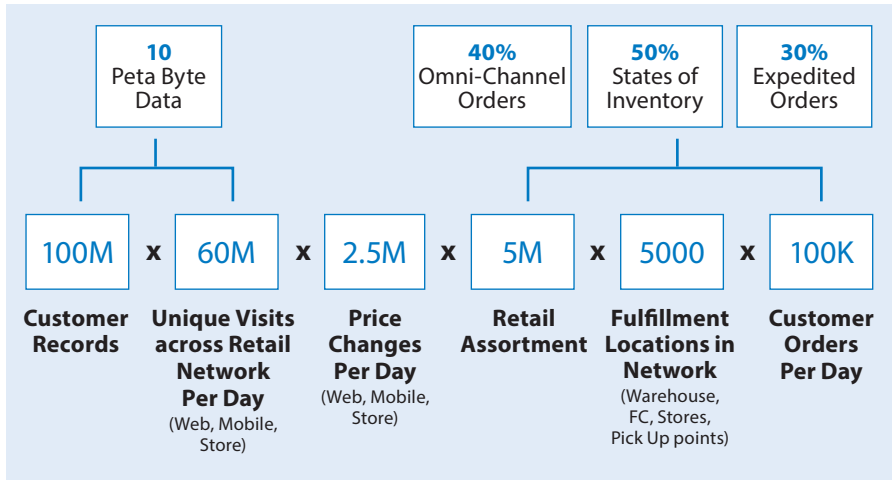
**10**
Peta Byte Data

**40%**
Omni-Channel Orders

**50%**
States of Inventory

**30%**
Expedited Orders

100M x 60M x 2.5M x 5M x 5000 x 100K

**Customer Records**

**Unique Visits across Retail Network Per Day**
(Web, Mobile, Store)

**Price Changes Per Day**
(Web, Mobile, Store)

**Retail Assortment**

**Fulfillment Locations in Network**
(Warehouse, FC, Stores, Pick Up points)

**Customer Orders Per Day**